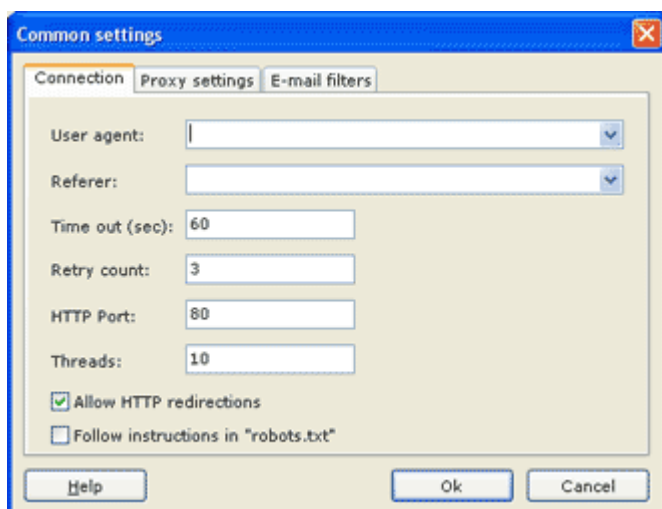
Common settings

Connection | Proxy settings | E-mail filters

User agent:

Referer:

Time out (sec): 60

Retry count: 3

HTTP Port: 80

Threads: 10

Allow HTTP redirections

Follow instructions in "robots.txt"

Help Ok Cancel